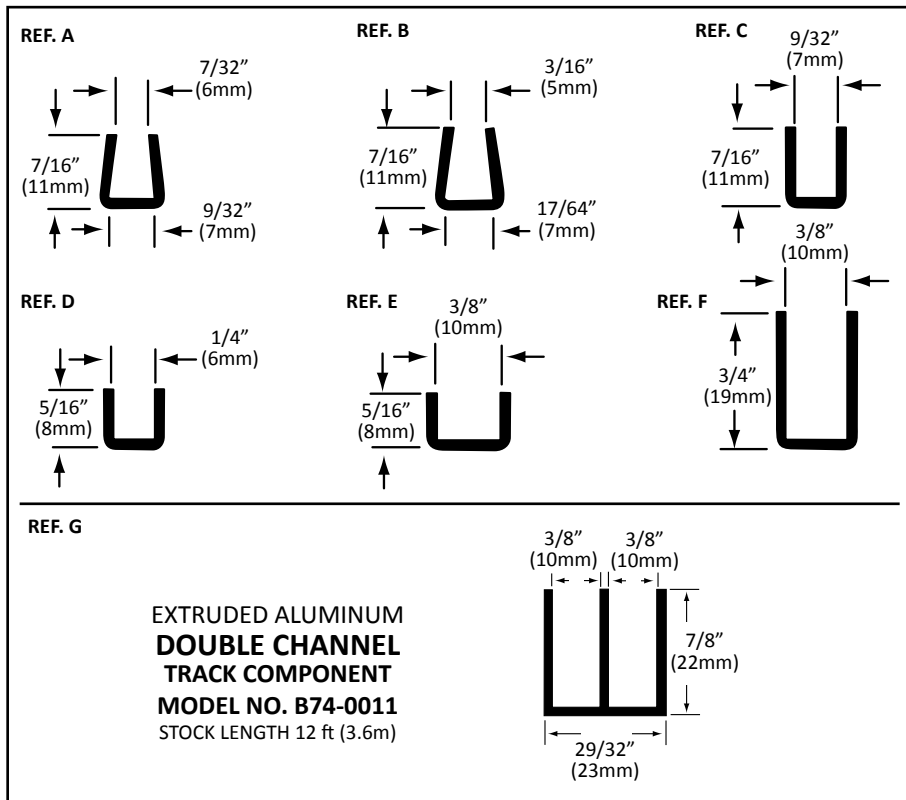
REF. A

7/32″
(6mm)

7/16″
(11mm)

9/32″
(7mm)

REF. B

3/16″
(5mm)

7/16″
(11mm)

17/64″
(7mm)

REF. C

9/32″
(7mm)

7/16″
(11mm)

REF. D

1/4″
(6mm)

5/16″
(8mm)

REF. E

3/8″
(10mm)

5/16″
(8mm)

REF. F

3/8″
(10mm)

3/4″
(19mm)

REF. G

EXTRUDED ALUMINUM
DOUBLE CHANNEL
TRACK COMPONENT
MODEL NO. B74-0011
STOCK LENGTH 12 ft (3.6m)

3/8″
(10mm)

3/8″
(10mm)

7/8″
(22mm)

29/32″
(23mm)